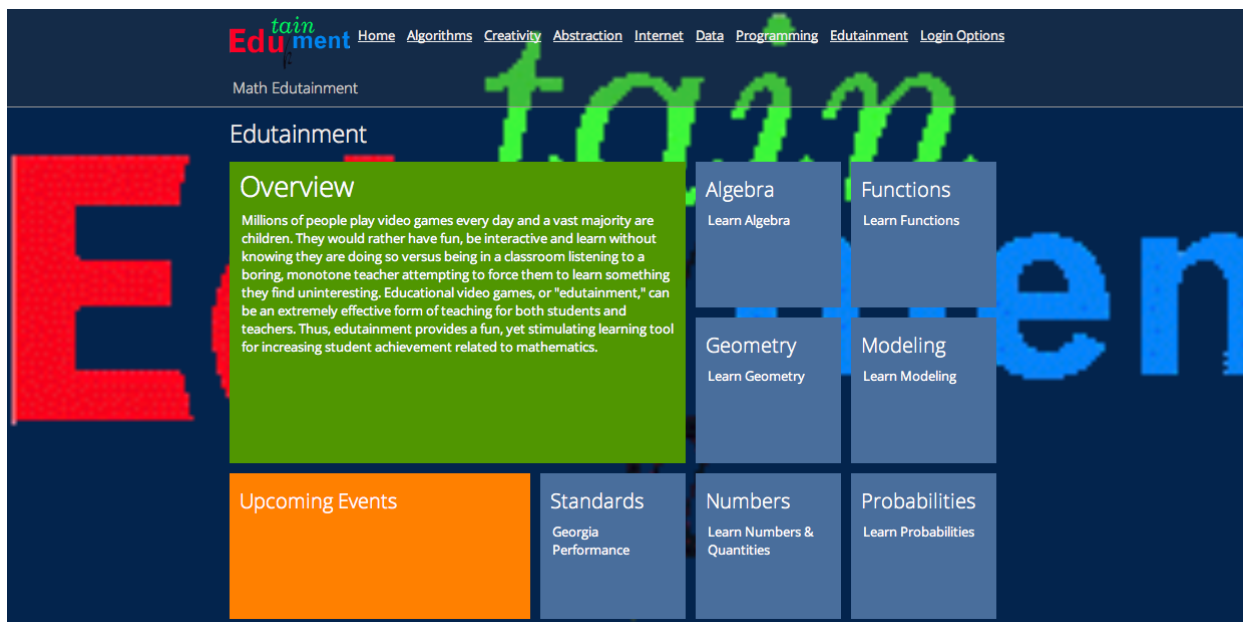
Edu tain ment

Home Algorithms Creativity Abstraction Internet Data Programming Edutainment Login Options

Math Edutainment

Edutainment

Overview

Millions of people play video games every day and a vast majority are children. They would rather have fun, be interactive and learn without knowing they are doing so versus being in a classroom listening to a boring, monotone teacher attempting to force them to learn something they find uninteresting. Educational video games, or "edutainment," can be an extremely effective form of teaching for both students and teachers. Thus, edutainment provides a fun, yet stimulating learning tool for increasing student achievement related to mathematics.

Algebra

Learn Algebra

Functions

Learn Functions

Geometry

Learn Geometry

Modeling

Learn Modeling

Upcoming Events

Standards

Georgia Performance

Numbers

Learn Numbers & Quantities

Probabilities

Learn Probabilities